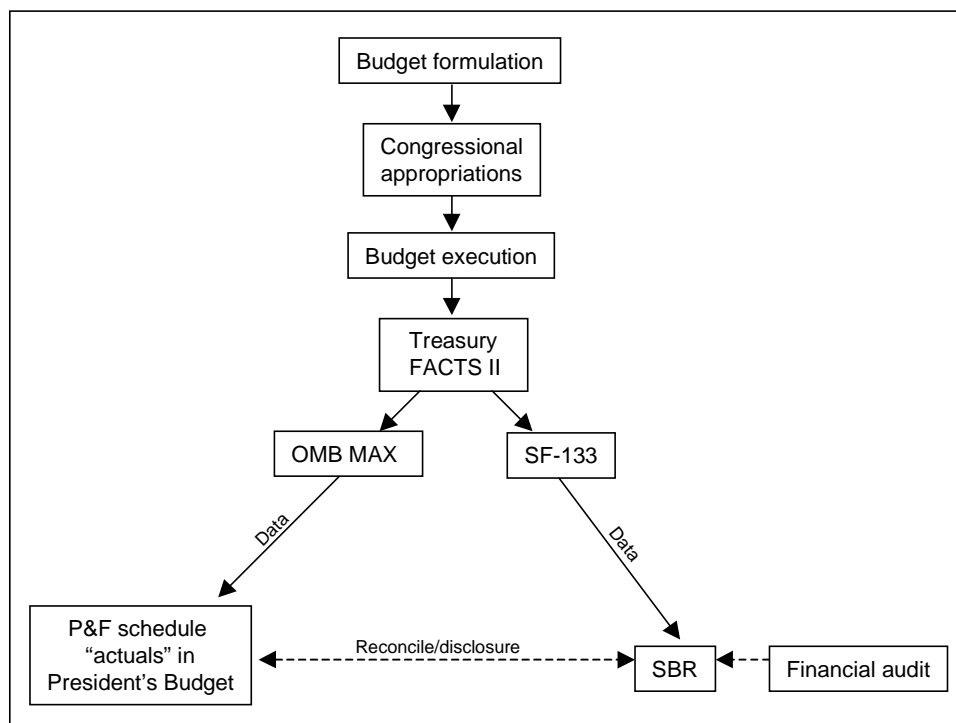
Budget formulation

Congressional appropriations

Budget execution

Treasury FACTS II

OMB MAX

SF-133

Data

Data

P&F schedule “actuals” in President’s Budget

Reconcile/disclosure

SBR

Financial audit